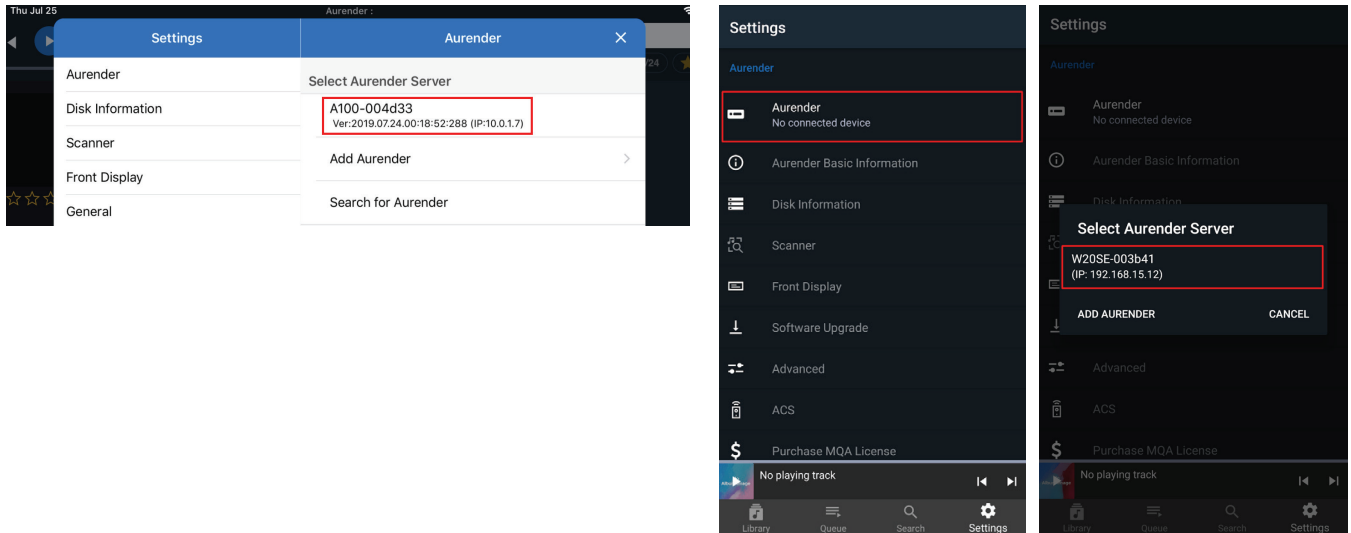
Thu Jul 25

Aurender :

Settings

Aurender

Disk Information

Scanner

Front Display

General

Aurender

Select Aurender Server

A100-004d33
Ver:2019.07.24.00:18:52:288 (IP:10.0.1.7)

Add Aurender

Search for Aurender

Settings

Aurender

Aurender
No connected device

Aurender Basic Information

Disk Information

Scanner

Front Display

Software Upgrade

Advanced

ACS

Purchase MQA License

No playing track

Library

Queue

Search

Settings

Settings

Aurender

Aurender
No connected device

Aurender Basic Information

Disk Information

Select Aurender Server

W20SE-003b41
(IP: 192.168.15.12)

ADD AURENDER

CANCEL

Advanced

ACS

Purchase MQA License

No playing track

Library

Queue

Search

Settings